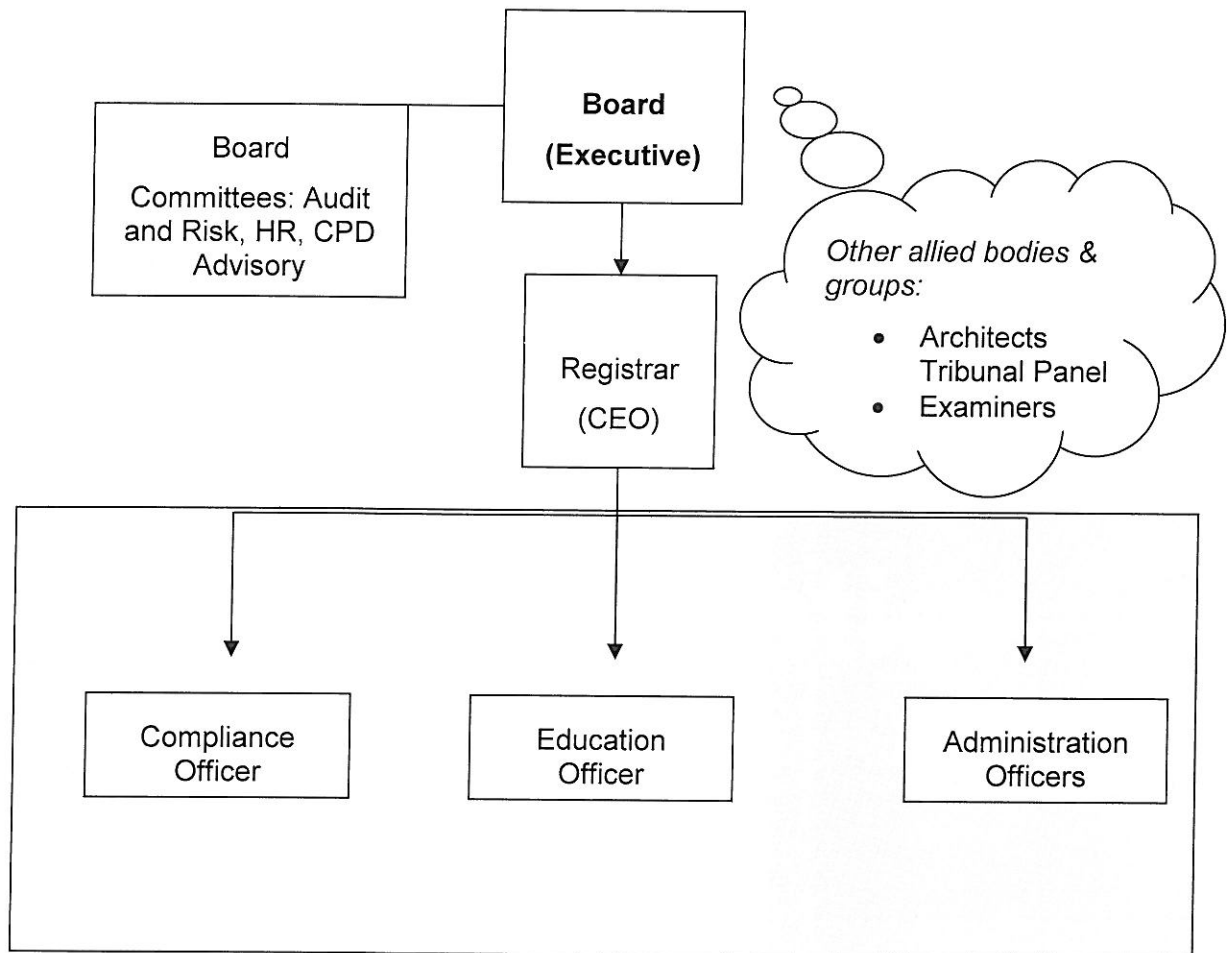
Board Committees: Audit and Risk, HR, CPD Advisory

**Board (Executive)**

*Other allied bodies & groups:*

- Architects Tribunal Panel
- Examiners

Registrar (CEO)

Compliance Officer

Education Officer

Administration Officers